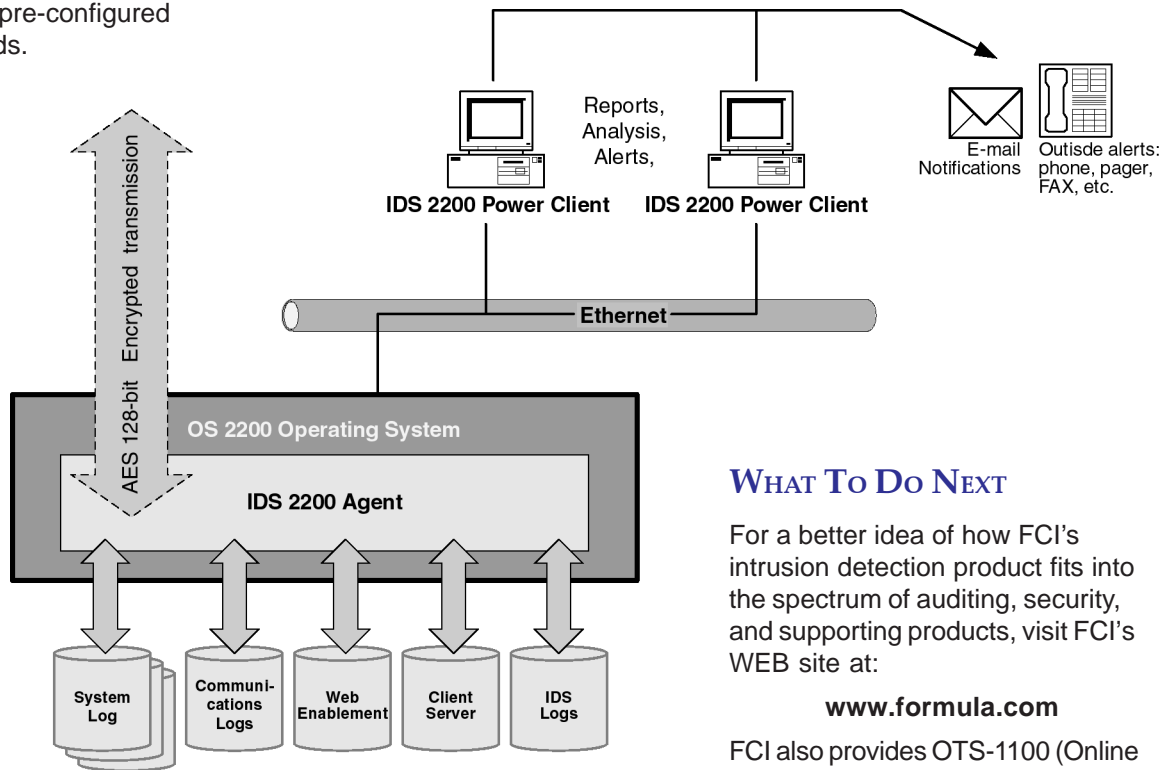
pre-configured
ds.

Reports,
Analysis,
Alerts,

E-mail
Notifications

Outisde alerts:
phone, pager,
FAX, etc.

IDS 2200 Power Client

IDS 2200 Power Client

AES 128-bit Encrypted transmission

Ethernet

OS 2200 Operating System

IDS 2200 Agent

System
Log

Communi-
cations
Logs

Web
Enablement

Client
Server

IDS
Logs

WHAT TO DO NEXT

For a better idea of how FCI's intrusion detection product fits into the spectrum of auditing, security, and supporting products, visit FCI's WEB site at:

www.formula.com

FCI also provides OTS-1100 (Online